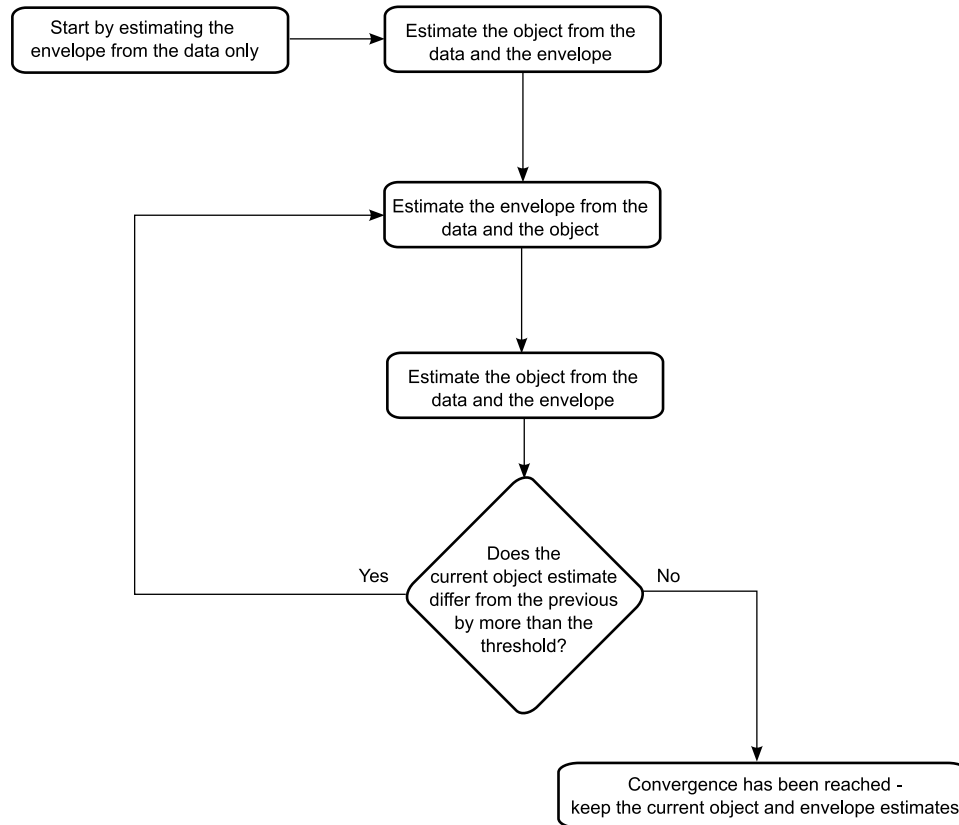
Start by estimating the envelope from the data only

Estimate the object from the data and the envelope

Estimate the envelope from the data and the object

Estimate the object from the data and the envelope

Does the current object estimate differ from the previous by more than the threshold?

Yes

No

Convergence has been reached - keep the current object and envelope estimates